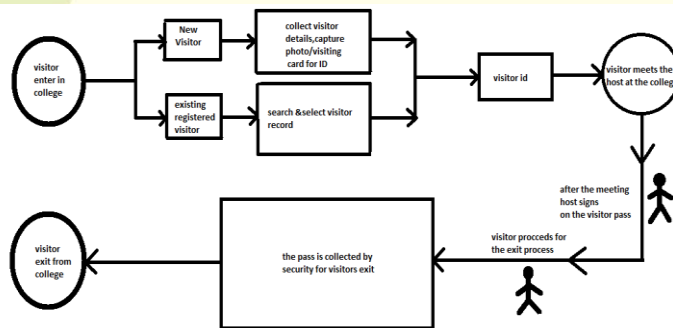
visitor enter in college

New Visitor

collect visitor details,capture photo/visiting card for ID

existing registered visitor

search &select visitor record

visitor id

visitor meets the host at the college

after the meeting host signs on the visitor pass

visitor procceds for the exit process

the pass is collected by security for visitors exit

visitor exit from college